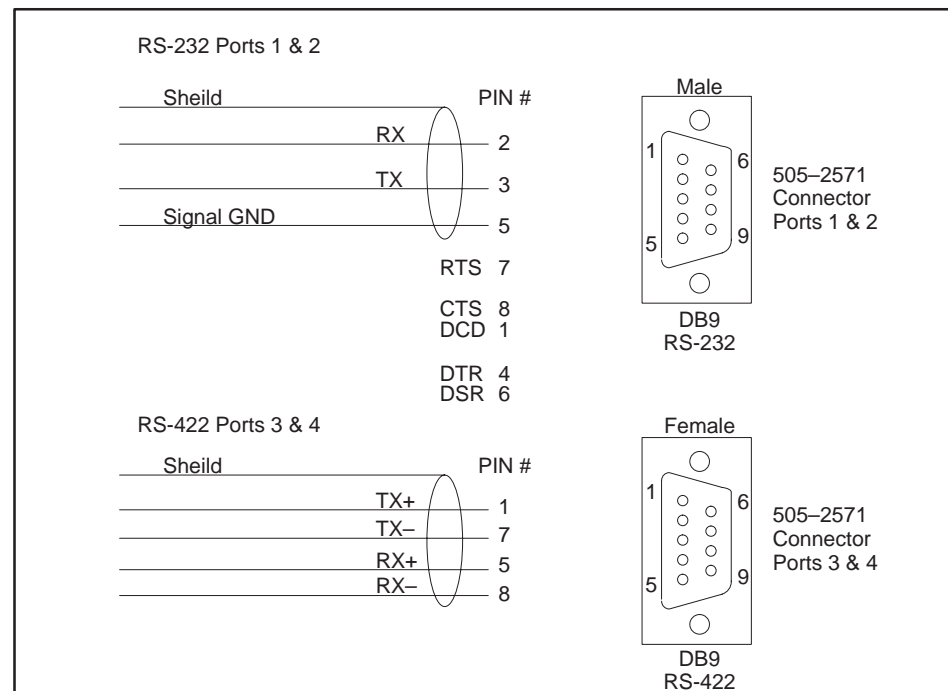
RS-232 Ports 1 & 2

Sheild

PIN #

RX 2

TX 3

Signal GND 5

RTS 7

CTS 8
DCD 1

DTR 4
DSR 6

Male

1 6

5 9

505–2571
Connector
Ports 1 & 2

DB9
RS-232

RS-422 Ports 3 & 4

Sheild

PIN #

TX+ 1

TX– 7

RX+ 5

RX– 8

Female

1 6

5 9

505–2571
Connector
Ports 3 & 4

DB9
RS-422